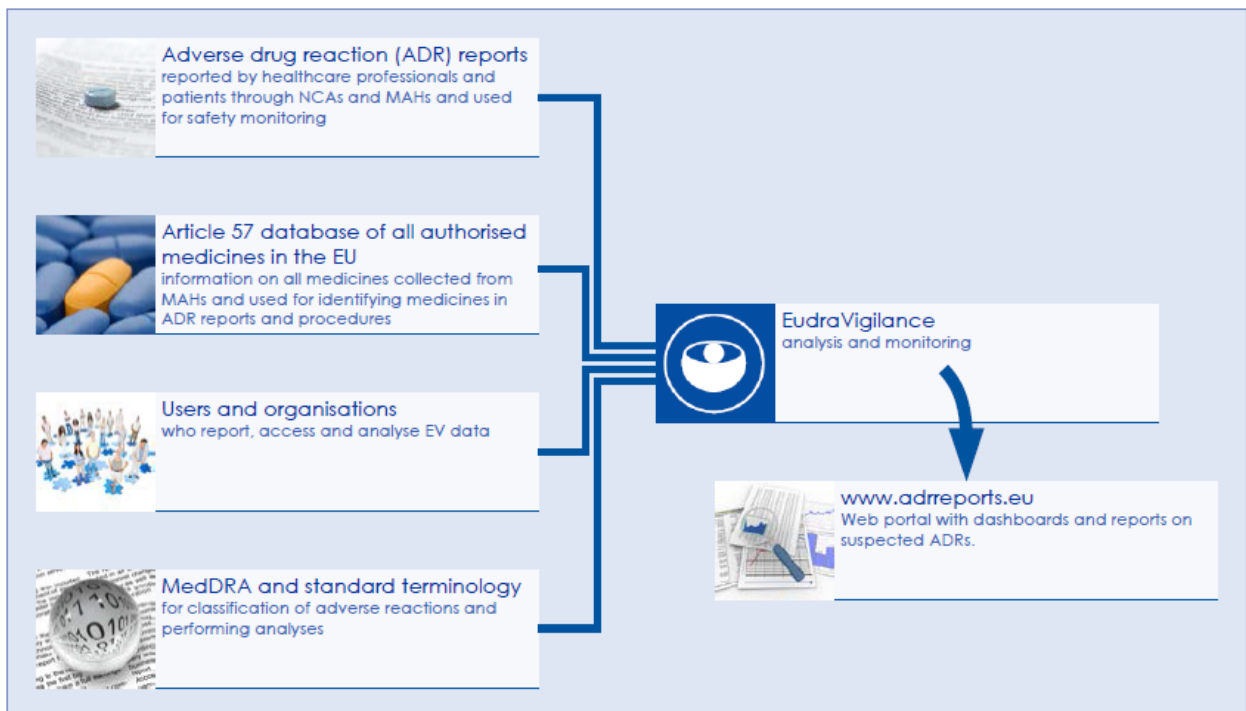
Adverse drug reaction (ADR) reports
reported by healthcare professionals and patients through NCAs and MAHs and used for safety monitoring

Article 57 database of all authorised medicines in the EU
information on all medicines collected from MAHs and used for identifying medicines in ADR reports and procedures

Users and organisations
who report, access and analyse EV data

MedDRA and standard terminology
for classification of adverse reactions and performing analyses

EudraVigilance
analysis and monitoring

www.adrreports.eu
Web portal with dashboards and reports on suspected ADRs.